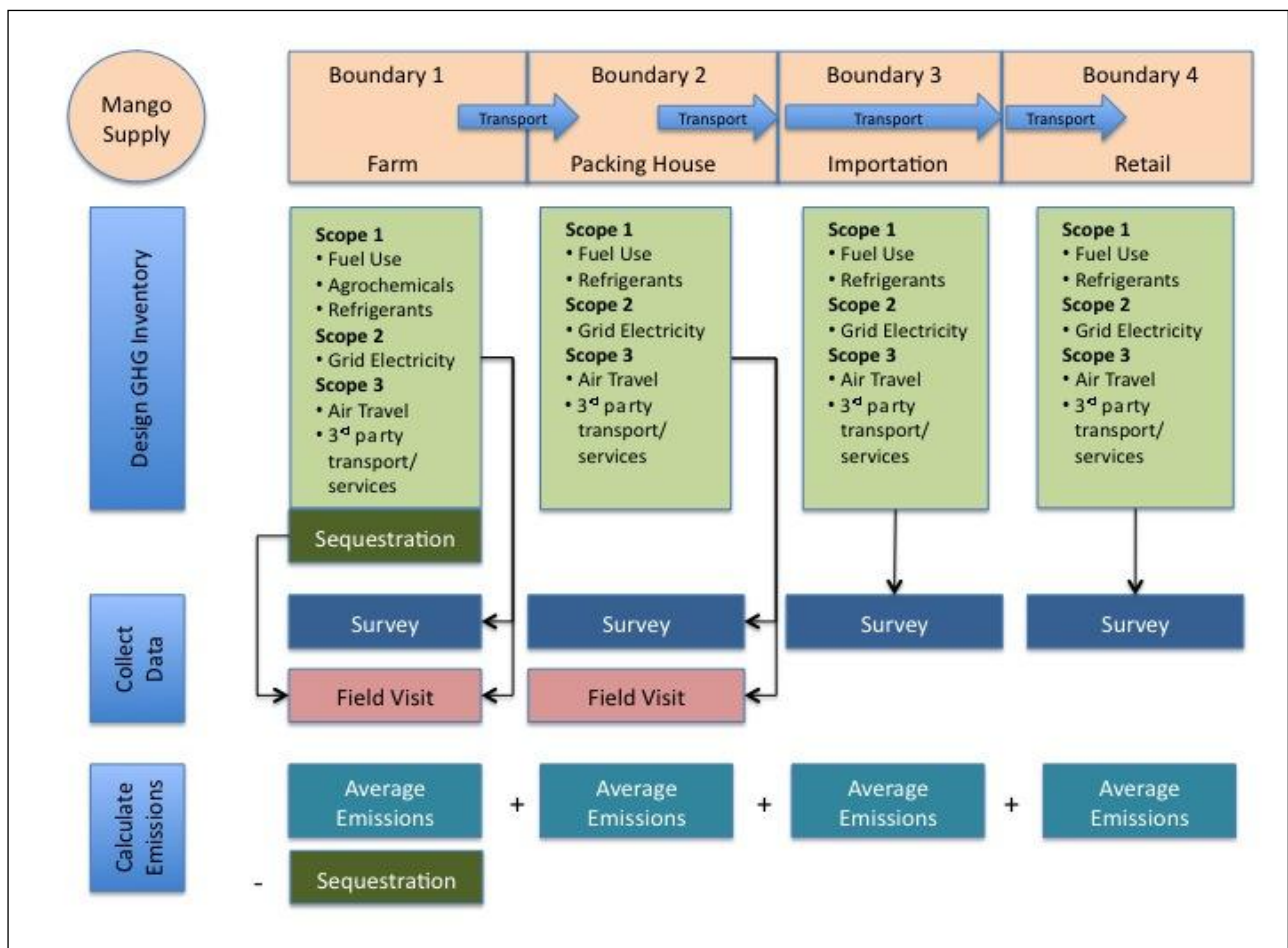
Mango Supply

Boundary 1
Transport
Farm

Boundary 2
Transport
Packing House

Boundary 3
Transport
Importation

Boundary 4
Transport
Retail

Design GHG Inventory

**Scope 1**
• Fuel Use
• Agrochemicals
• Refrigerants
**Scope 2**
• Grid Electricity
**Scope 3**
• Air Travel
• $3^d$ party transport/ services

Sequestration

**Scope 1**
• Fuel Use
• Refrigerants
**Scope 2**
• Grid Electricity
**Scope 3**
• Air Travel
• $3^d$ party transport/ services

**Scope 1**
• Fuel Use
• Refrigerants
**Scope 2**
• Grid Electricity
**Scope 3**
• Air Travel
• $3^d$ party transport/ services

**Scope 1**
• Fuel Use
• Refrigerants
**Scope 2**
• Grid Electricity
**Scope 3**
• Air Travel
• $3^d$ party transport/ services

Collect Data

Survey
Survey
Survey
Survey

Field Visit
Field Visit

Calculate Emissions

Average Emissions + Average Emissions + Average Emissions + Average Emissions

- Sequestration